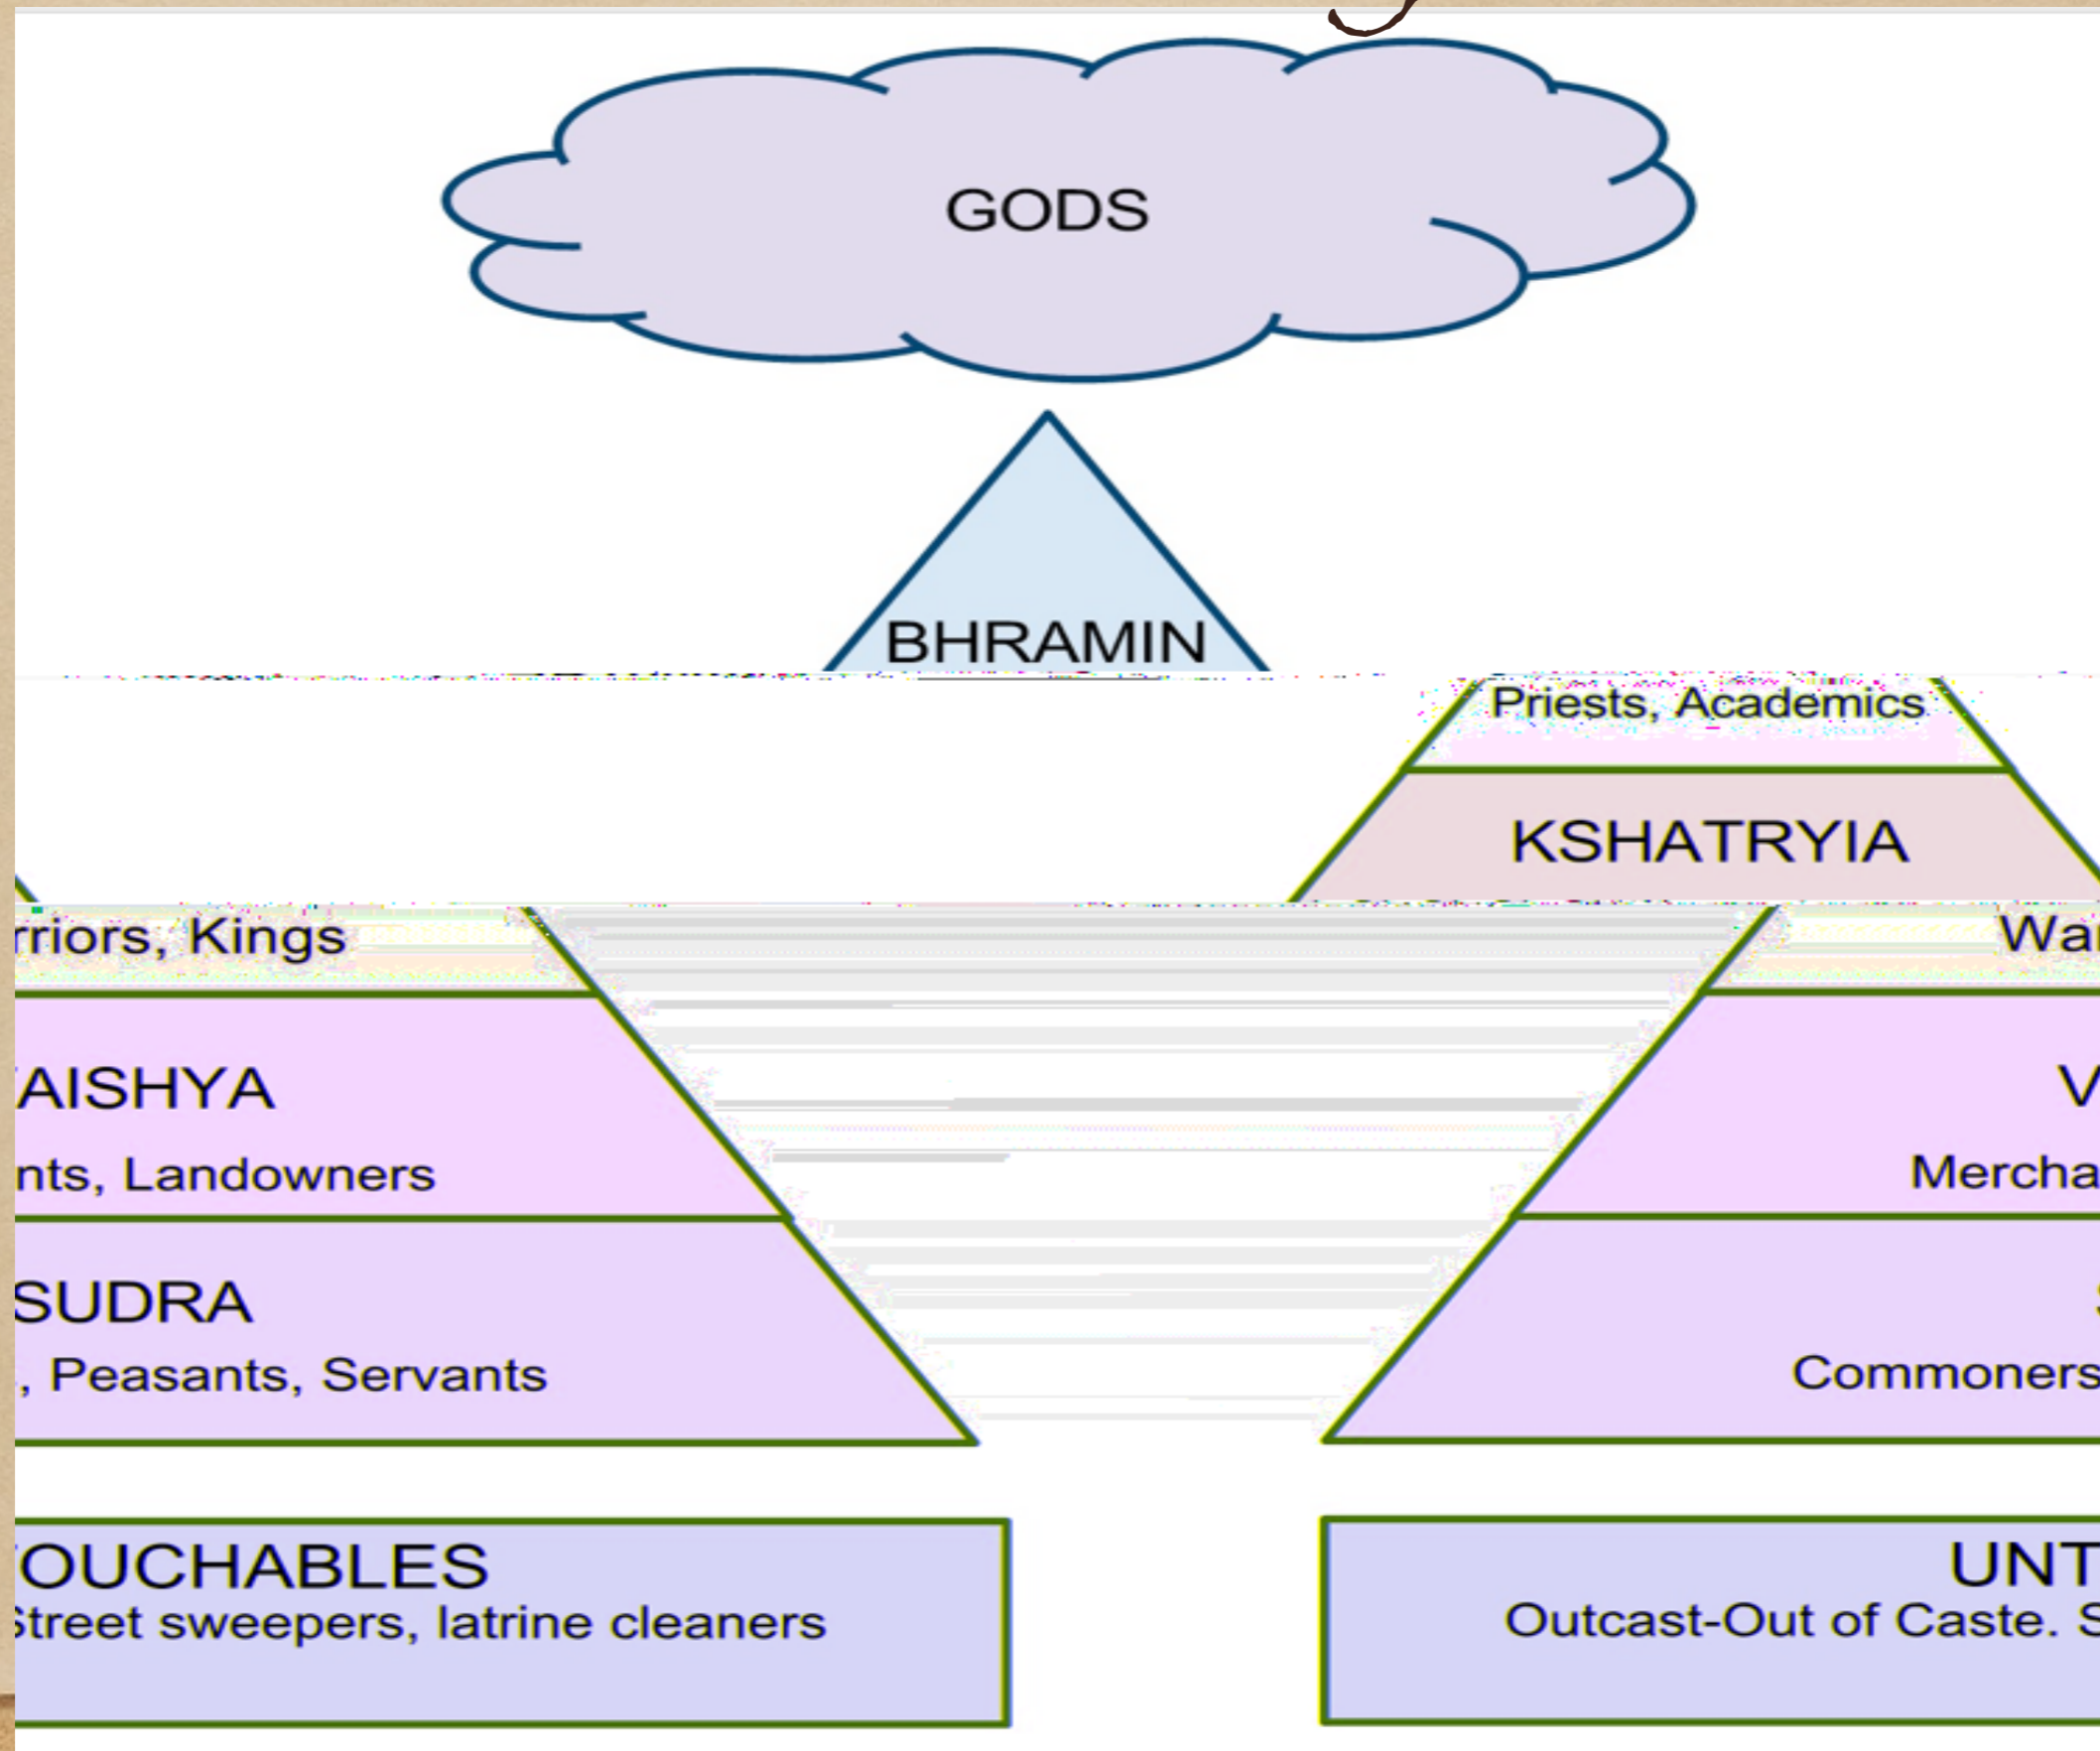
GODS

BHRAMIN

Priests, Academics

KSHATRYIA

rriors, Kings

Wa

AISHYA

nts, Landowners

V

Mercha

SUDRA

, Peasants, Servants

Commoners

OUCHABLES

Street sweepers, latrine cleaners

UNT

Outcast-Out of Caste. S